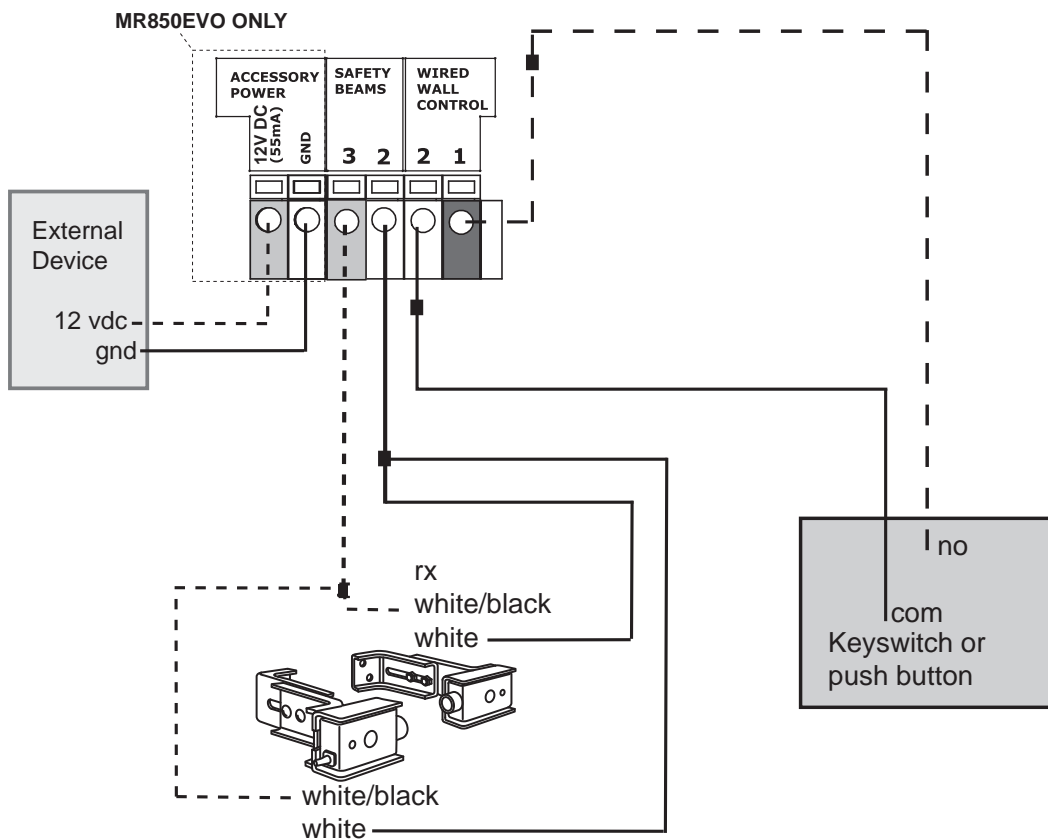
MR850EVO ONLY

ACCESSORY POWER

12V DC (55mA)

GND

SAFETY BEAMS

3 2

WIRED WALL CONTROL

2 1

External Device

12 vdc

gnd

rx

white/black

white

white/black

white

no

com

Keyswitch or push button